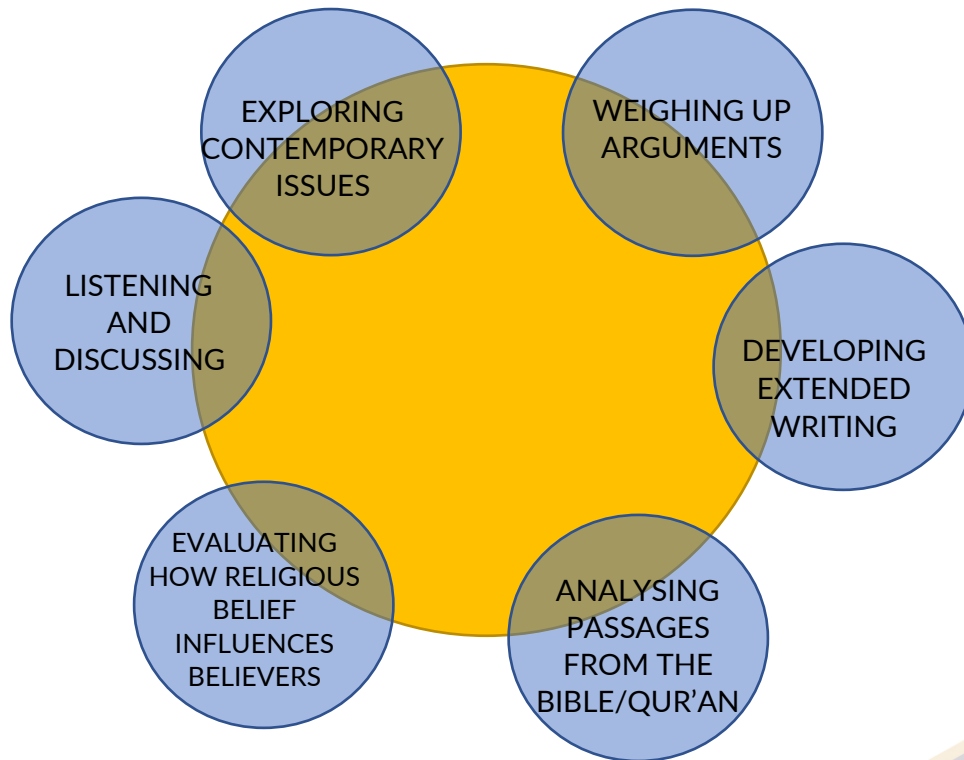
EXPLORING CONTEMPORARY ISSUES

WEIGHING UP ARGUMENTS

LISTENING AND DISCUSSING

DEVELOPING EXTENDED WRITING

EVALUATING HOW RELIGIOUS BELIEF INFLUENCES BELIEVERS

ANALYSING PASSAGES FROM THE BIBLE/QUR'AN